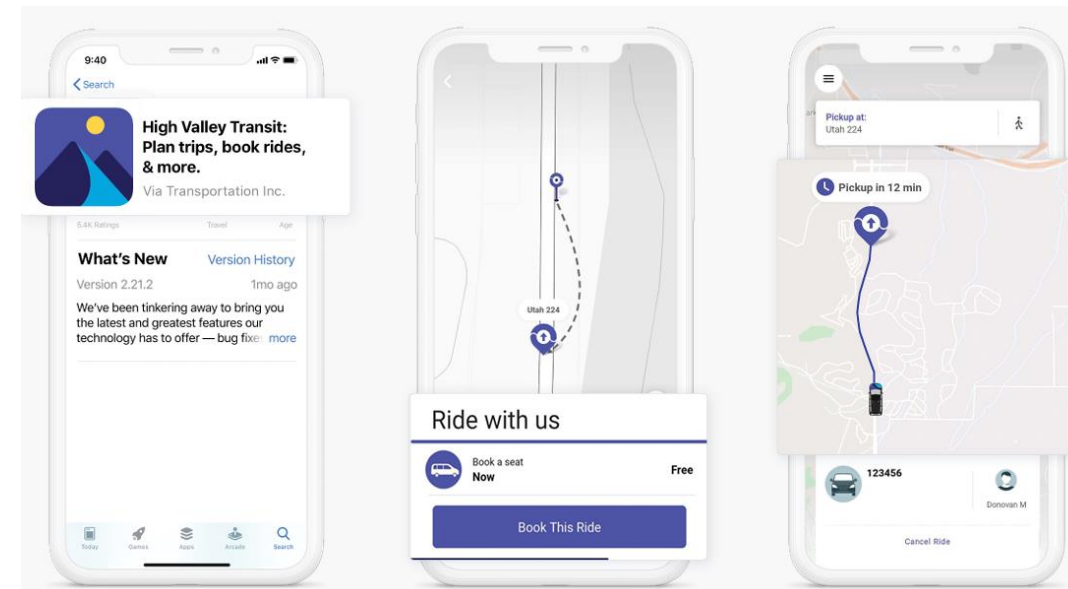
9:40

Search

High Valley Transit: Plan trips, book rides, & more.

Via Transportation Inc.

5.4K Ratings

Travel

Age

What's New

Version History

Version 2.21.2

1mo ago

We've been tinkering away to bring you the latest and greatest features our technology has to offer — bug fixe more

Today

Games

Apps

Arcade

Search

Utah 224

Ride with us

Book a seat

Now

Free

Book This Ride

Pickup at:

Utah 224

Pickup in 12 min

123456

Donovan M

Cancel Ride